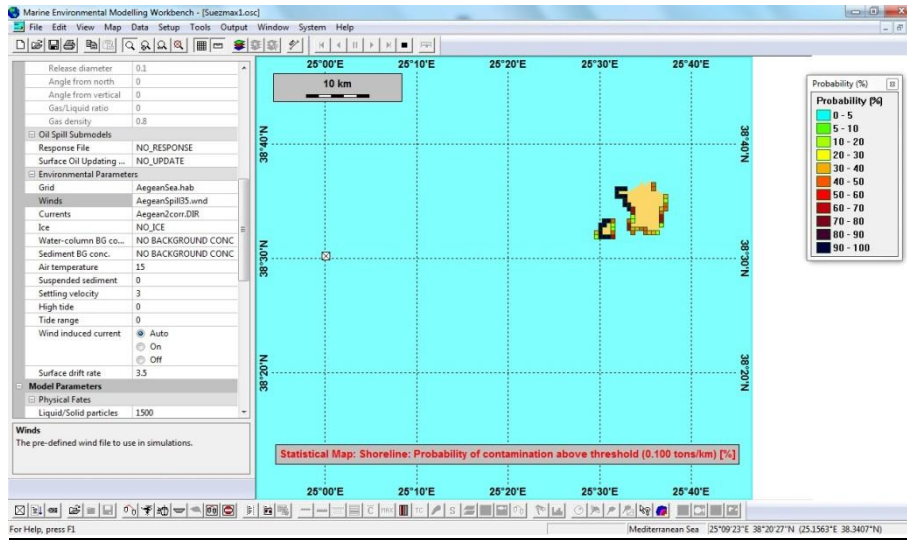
Marine Environmental Modelling Workbench - [Suezmax1.osc]

File Edit View Map Data Setup Tools Output Window System Help

| | |
|---|---|
| Release diameter | 0.1 |
| Angle from north | 0 |
| Angle from vertical | 0 |
| Gas/Liquid ratio | 0 |
| Gas density | 0.8 |
| Oil Spill Submodels | |
| Response File | NO_RESPONSE |
| Surface Oil Updating ... | NO_UPDATE |
| Environmental Parameters | |
| Grid | AegeanSea.hab |
| Winds | AegeanSpill35.wnd |
| Currents | Aegean2corr.DIR |
| Ice | NO_ICE |
| Water-column BG co... | NO BACKGROUND CONC |
| Sediment BG conc. | NO BACKGROUND CONC |
| Air temperature | 15 |
| Suspended sediment | 0 |
| Settling velocity | 3 |
| High tide | 0 |
| Tide range | 0 |
| Wind induced current | Auto |
| | On |
| | Off |
| Surface drift rate | 3.5 |
| Model Parameters | |
| Physical Fates | |
| Liquid/Solid particles | 1500 |

Winds
The pre-defined wind file to use in simulations.

25°00'E 25°10'E 25°20'E 25°30'E 25°40'E

10 km

38°40'N
38°30'N
38°20'N

Statistical Map: Shoreline: Probability of contamination above threshold (0.100 tons/km) [%]

25°00'E 25°10'E 25°20'E 25°30'E 25°40'E

Probability (%)
Probability [%]
0 - 5
5 - 10
10 - 20
20 - 30
30 - 40
40 - 50
50 - 60
60 - 70
70 - 80
80 - 90
90 - 100

For Help, press F1
Mediterranean Sea 25°09'23"E 38°20'27"N (25.1563°E 38.3407°N)